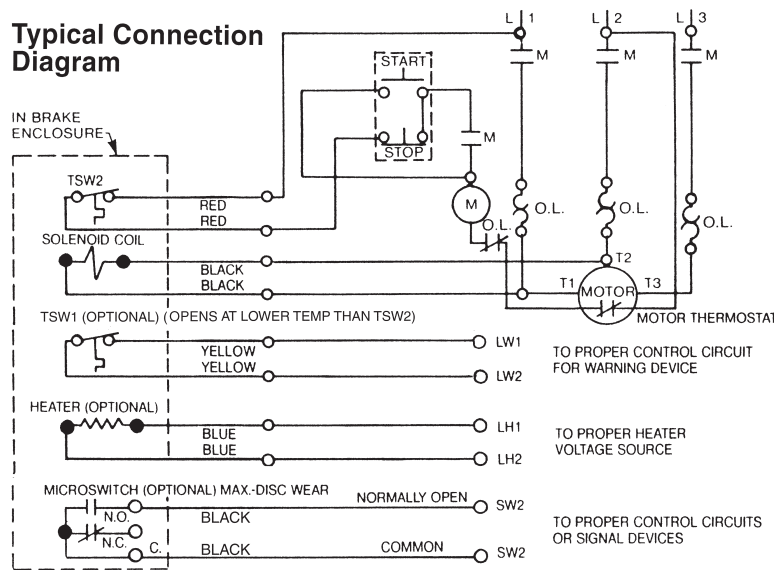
Typical Connection Diagram

IN BRAKE ENCLOSURE

L 1
L 2
L 3
M
M
M
START
STOP
M
M
O.L.
O.L.
O.L.
O.L.
T1
T2
T3
MOTOR
MOTOR THERMOSTAT

TSW2
RED
RED
SOLENOID COIL
BLACK
BLACK

TSW1 (OPTIONAL) (OPENS AT LOWER TEMP THAN TSW2)
YELLOW
YELLOW
LW1
LW2
TO PROPER CONTROL CIRCUIT FOR WARNING DEVICE

HEATER (OPTIONAL)
BLUE
BLUE
LH1
LH2
TO PROPER HEATER VOLTAGE SOURCE

MICROSWITCH (OPTIONAL) MAX.-DISC WEAR
N.O.
N.C.
C.
BLACK
BLACK
NORMALLY OPEN
COMMON
SW2
SW2
TO PROPER CONTROL CIRCUITS OR SIGNAL DEVICES